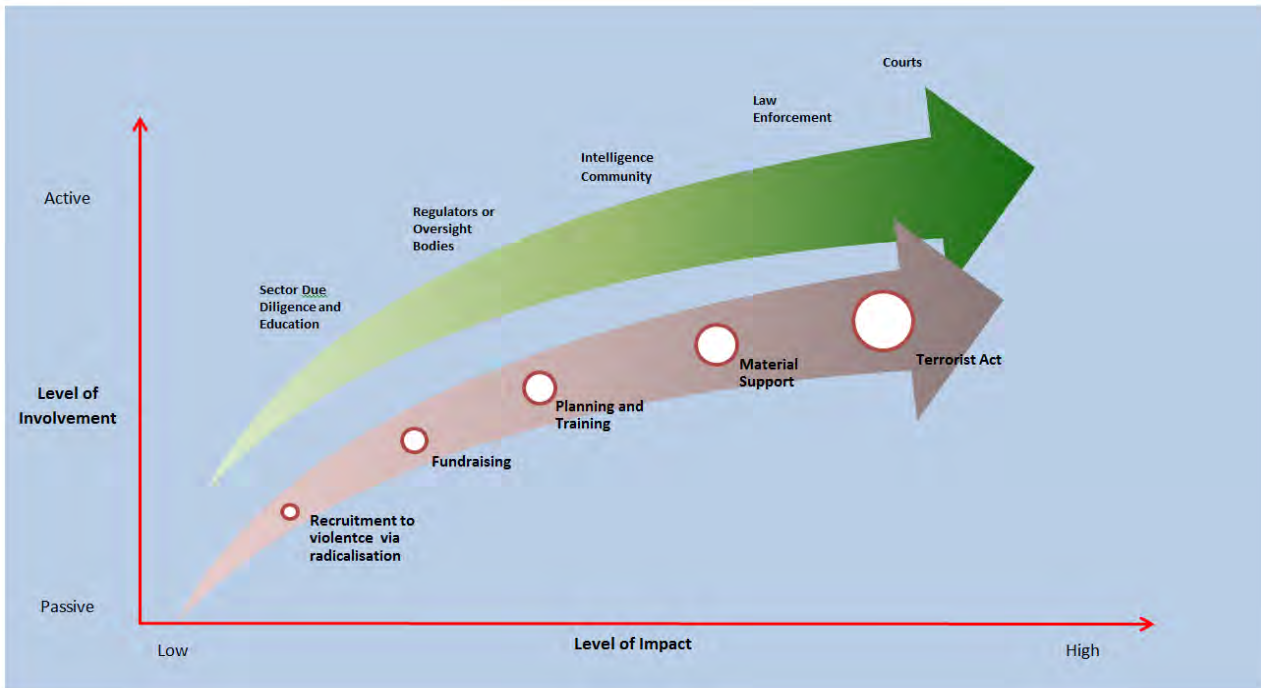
Courts

Law Enforcement

Intelligence Community

Regulators or Oversight Bodies

Sector Due Diligence and Education

Active

Level of Involvement

Passive

Terrorist Act

Material Support

Planning and Training

Fundraising

Recruitment to violentce via radicalisation

Low

Level of Impact

High